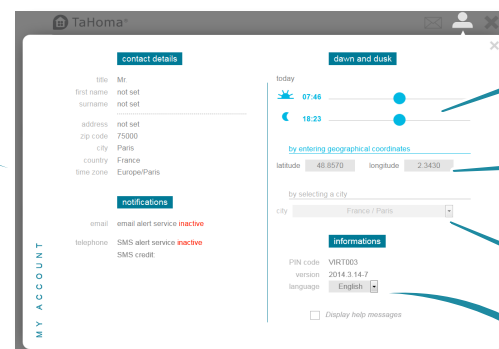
TaHoma

×

contact details

title Mr.
first name not set
surname not set

address not set
zip code 75000
city Paris
country France
time zone Europe/Paris

notifications

email email alert service inactive

telephone SMS alert service inactive
SMS credit

MY ACCOUNT

dawn and dusk

today

07:46

18:23

by entering geographical coordinates

latitude 48.8570 longitude 2.3430

by selecting a city

city France / Paris

informations

PIN code VIRT003
version 2014.3.14-7
language English

Display help messages